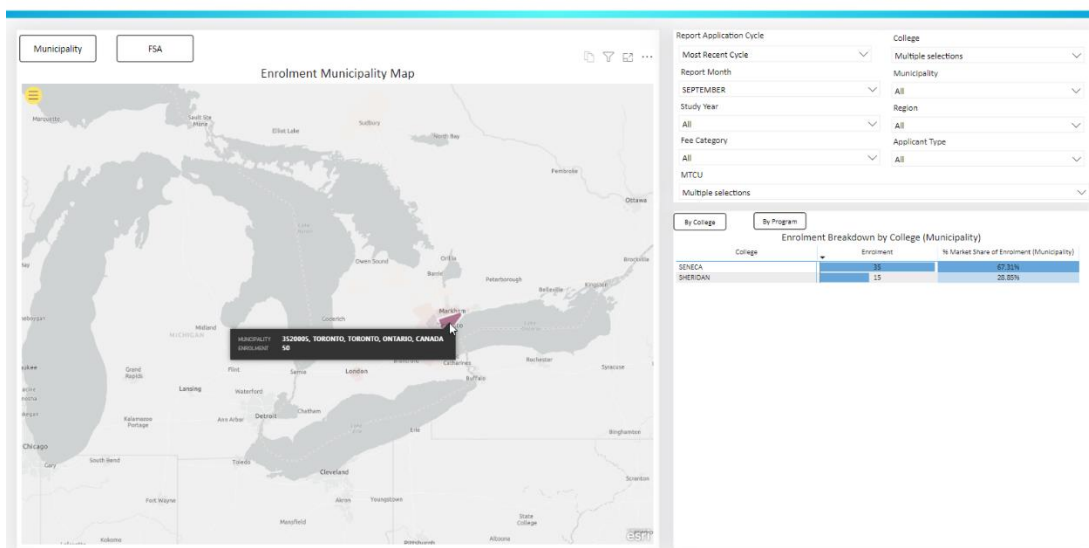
Municipality

FSA

Enrolment Municipality Map

Marquette
Sault Ste Marie
Elliot Lake
Sudbury
North Bay
Pembroke
Ottawa
Owen Sound
Orillia
Barrie
Peterborough
Belleville
Kingston
Brockville
Midland
MICHIGAN
Goderich
Markham
Grand Rapids
Flint
Sarnia
London
Rochester
Syracuse
Buffalo
Lansing
Waterford
Chatham
Kalamazoo
Portage
Ann Arbor
Detroit
Erie
Binghamton
Chicago
Gary
South Bend
Toledo
Cleveland
Scranton
Fort Wayne
Akron
Youngstown
State College
Mansfield
Kokomo
Pittsburgh
Altoona
esri

MUNICIPALITY 3520005, TORONTO, TORONTO, ONTARIO, CANADA
ENROLMENT 50

Report Application Cycle
Most Recent Cycle
Report Month
SEPTEMBER
Study Year
All
Fee Category
All
MTCU
Multiple selections

College
Multiple selections
Municipality
All
Region
All
Applicant Type
All

By College
By Program

Enrolment Breakdown by College (Municipality)

| College | Enrolment | % Market Share of Enrolment (Municipality) |
|---|---|---|
| SENECA | 35 | 67.31% |
| SHERIDAN | 15 | 28.85% |